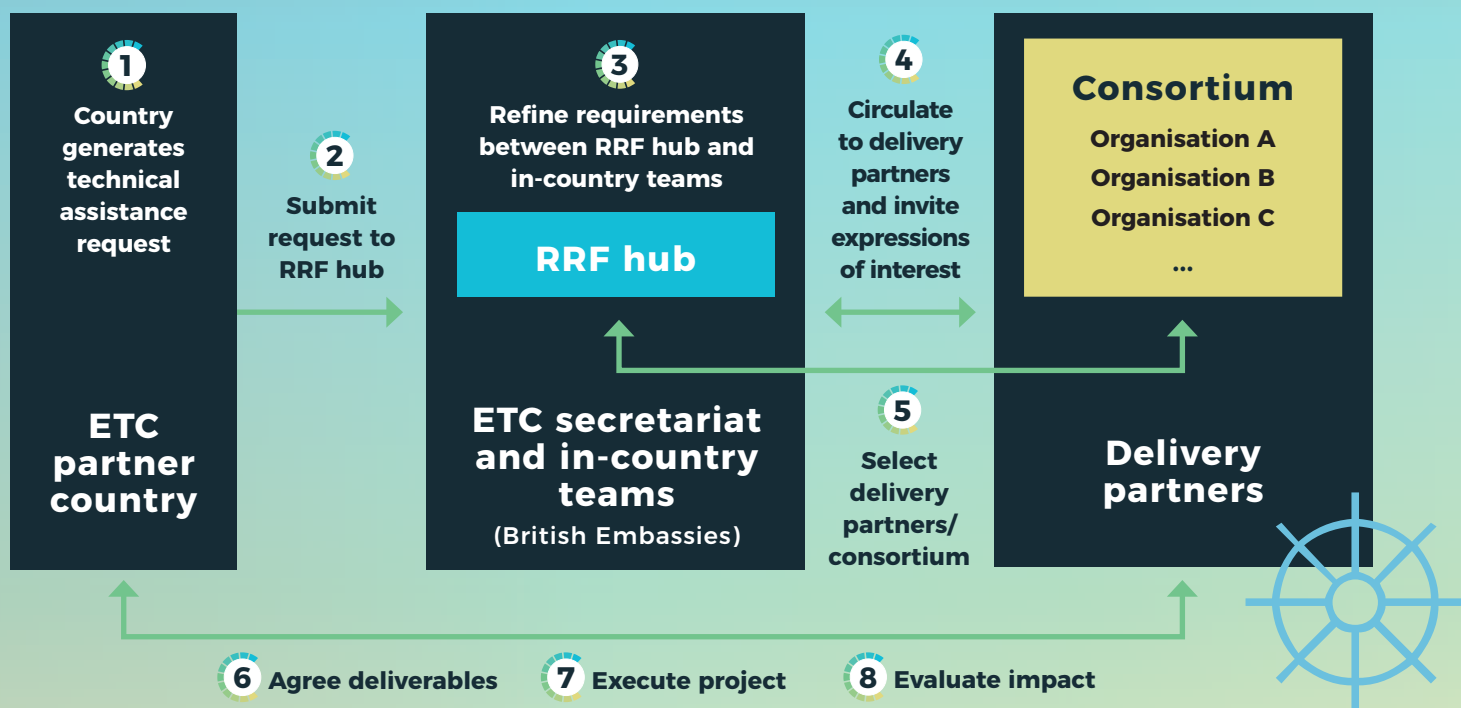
1
Country generates technical assistance request

ETC partner country

2
Submit request to RRF hub

3
Refine requirements between RRF hub and in-country teams

RRF hub

ETC secretariat and in-country teams
(British Embassies)

4
Circulate to delivery partners and invite expressions of interest

5
Select delivery partners/ consortium

Consortium
Organisation A
Organisation B
Organisation C
...

Delivery partners

6 Agree deliverables
7 Execute project
8 Evaluate impact